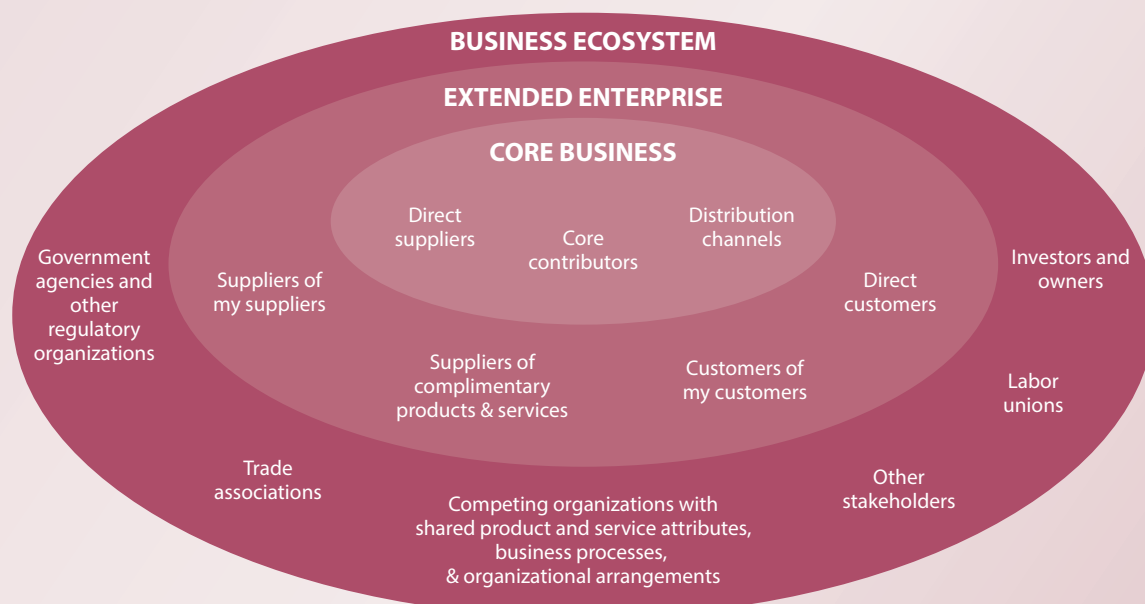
BUSINESS ECOSYSTEM

EXTENDED ENTERPRISE

CORE BUSINESS

Direct suppliers

Core contributors

Distribution channels

Government agencies and other regulatory organizations

Suppliers of my suppliers

Direct customers

Investors and owners

Suppliers of complimentary products & services

Customers of my customers

Labor unions

Trade associations

Other stakeholders

Competing organizations with shared product and service attributes, business processes, & organizational arrangements